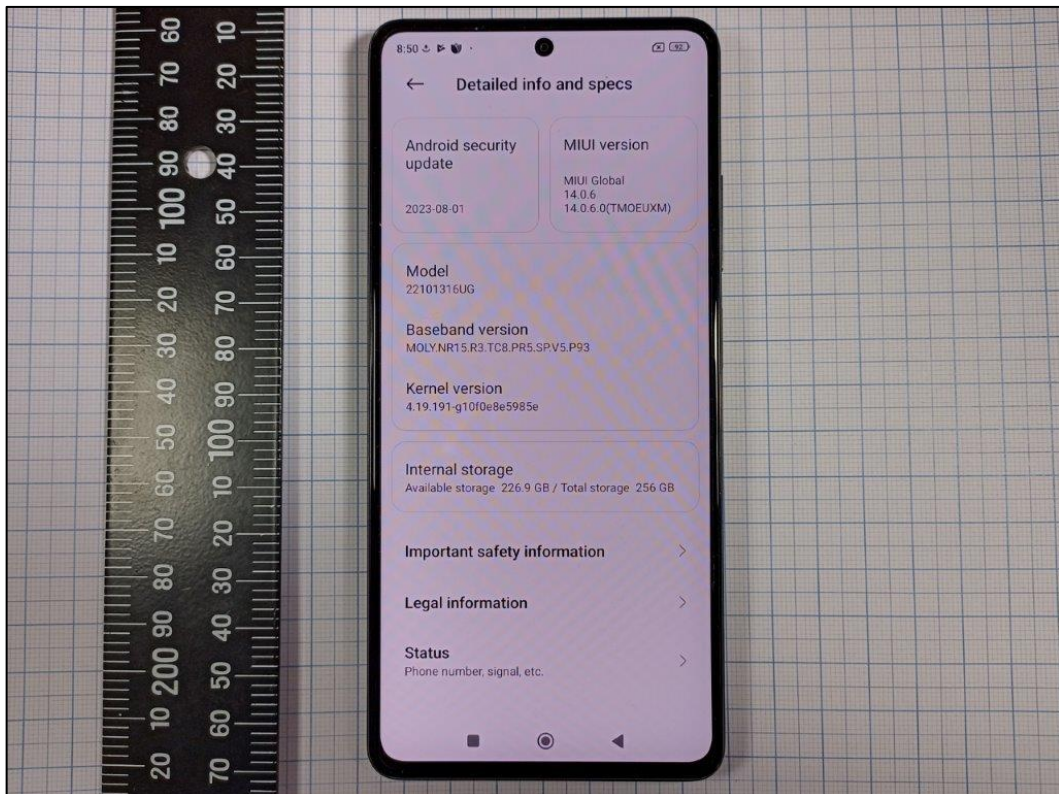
60 70 80 90 100 10 20 30 40 50 60 70 80 90 200 10 20

10 20 30 40 50 60 70 80 90 100 10 20 30 40 50 60 70

8:50 92

←

Detailed info and specs

Android security update

2023-08-01

MIUI version

MIUI Global 14.0.6 14.0.6.0(TMOEUXM)

Model
22101316UG

Baseband version
MOLY.NR15.R3.TC8.PR5.SP.V5.P93

Kernel version
4.19.191-g10f0e8e5985e

Internal storage
Available storage 226.9 GB / Total storage 256 GB

Important safety information

Legal information

Status
Phone number, signal, etc.